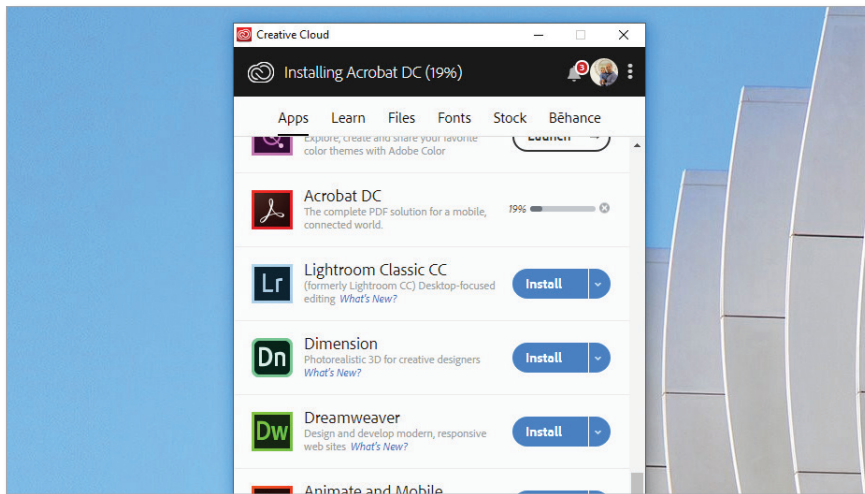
Creative Cloud

Installing Acrobat DC (19%)

3

Apps Learn Files Fonts Stock Behance

Explore, create and share your favorite color themes with Adobe Color

Launch

Acrobat DC
The complete PDF solution for a mobile, connected world.

19%

Lr
Lightroom Classic CC
(formerly Lightroom CC) Desktop-focused editing What's New?

Install

Dn
Dimension
Photorealistic 3D for creative designers
What's New?

Install

Dw
Dreamweaver
Design and develop modern, responsive web sites What's New?

Install

Animate and Mobile